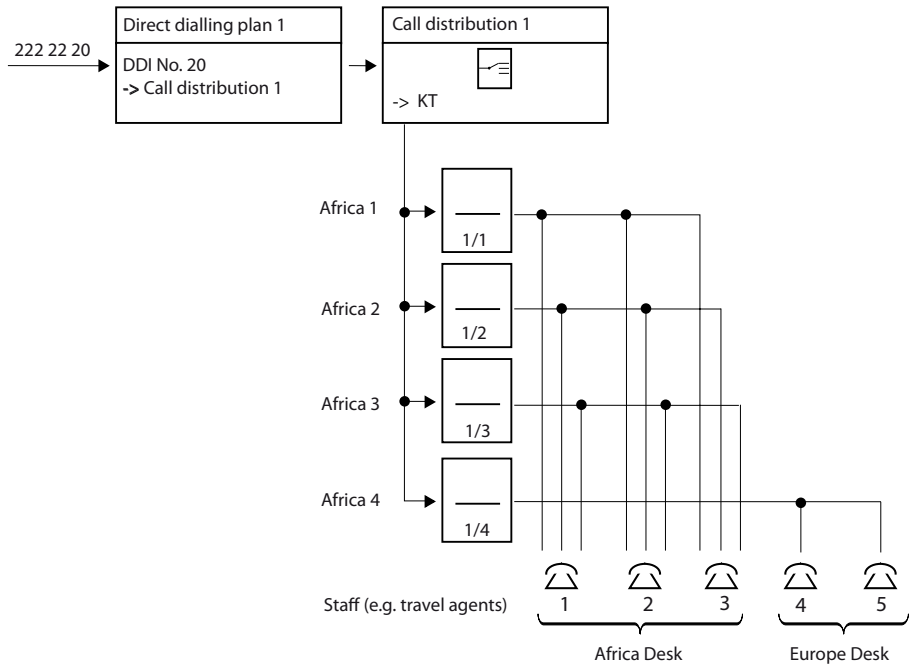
222 22 20

Direct dialling plan 1

DDI No. 20
-> Call distribution 1

Call distribution 1

-> KT

Africa 1

1/1

Africa 2

1/2

Africa 3

1/3

Africa 4

1/4

Staff (e.g. travel agents)

1

2

3

4

5

Africa Desk

Europe Desk